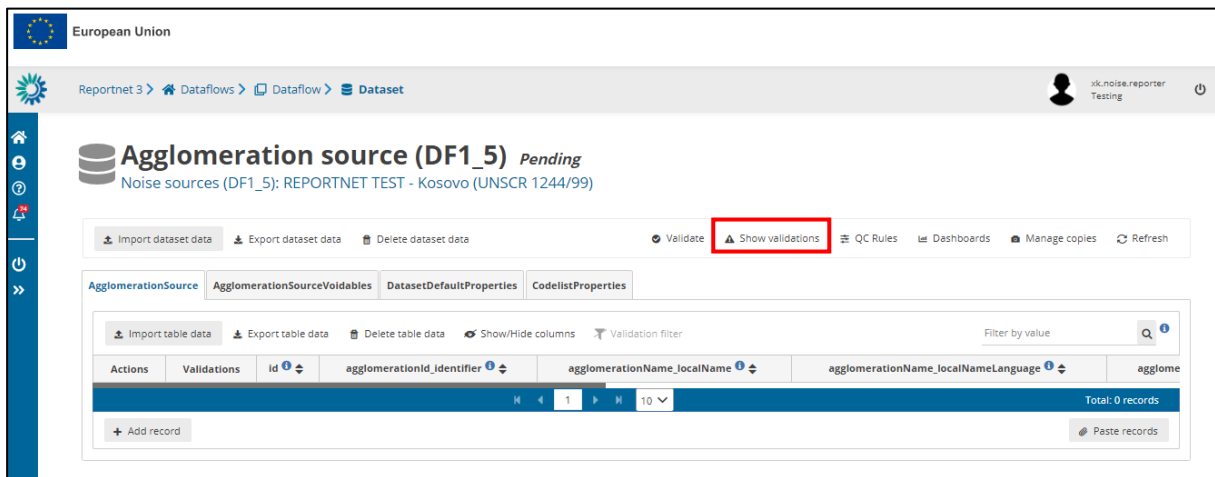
European Union

Reportnet 3 > Dataflows > Dataflow > Dataset

xk.noise.reporter
Testing

24

# Agglomeration source (DF1_5) *Pending*

Noise sources (DF1_5): REPORTNET TEST - Kosovo (UNSCR 1244/99)

Import dataset data | Export dataset data | Delete dataset data | Validate | Show validations | QC Rules | Dashboards | Manage copies | Refresh

AgglomerationSource | AgglomerationSourceVoidables | DatasetDefaultProperties | CodelistProperties

Import table data | Export table data | Delete table data | Show/Hide columns | Validation filter | Filter by value

| Actions | Validations | id | agglomerationId_identifier | agglomerationName_localName | agglomerationName_localNameLanguage | agglome |
|---|---|---|---|---|---|---|

1 | 10 | Total: 0 records

Add record | Paste records